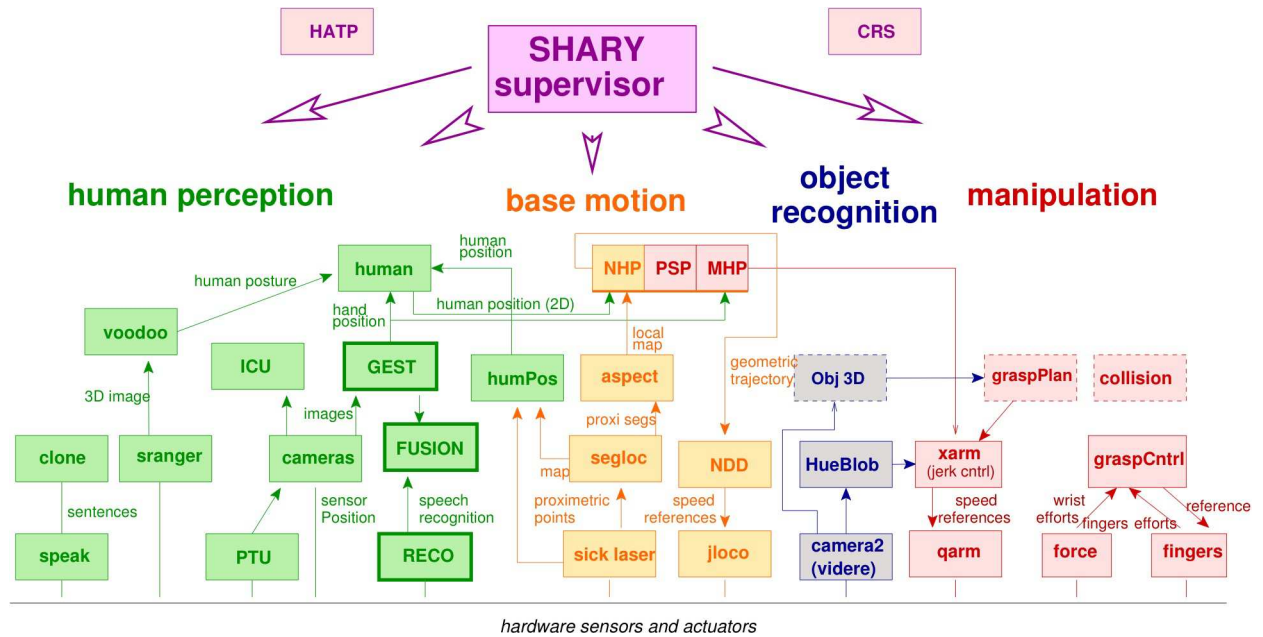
HATP

SHARY supervisor

CRS

human perception

base motion

object recognition

manipulation

human

human position

human posture

hand position

human position (2D)

NHP

PSP

MHP

voodoo

ICU

GEST

humPos

local map

aspect

geometric trajectory

Obj 3D

graspPlan

collision

3D image

images

FUSION

proxi segs

clone

sranger

cameras

segloc

NDD

HueBlob

xarm (jerk cntrl)

graspCntrl

map

sentences

sensor Position

speech recognition

proximetric points

speed references

speed references

wrist efforts

fingers

efforts

reference

speak

PTU

RECO

sick laser

jloco

camera2 (videre)

qarm

force

fingers

hardware sensors and actuators